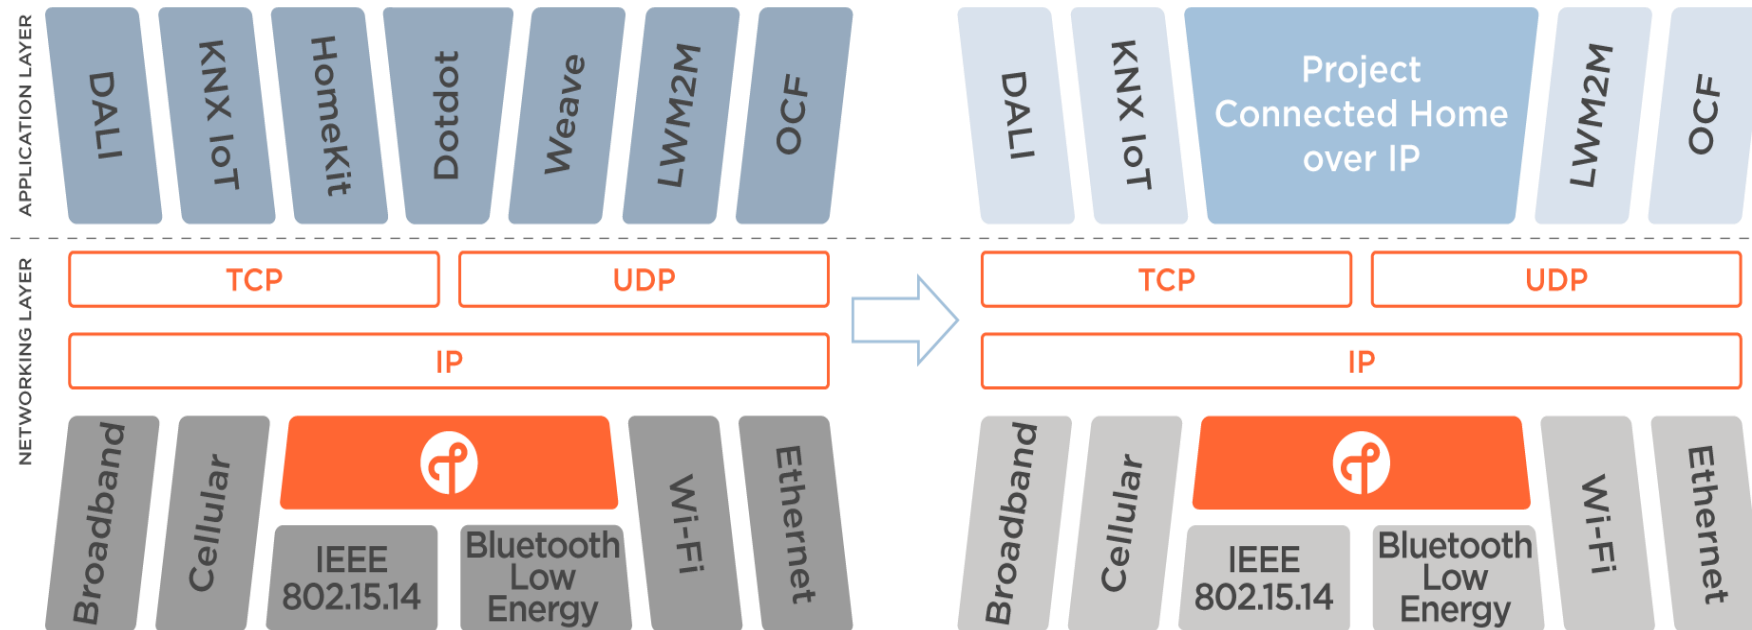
APPLICATION LAYER

DALI

KNX IoT

HomeKit

Dotdot

Weave

LWM2M

OCF

NETWORKING LAYER

TCP

UDP

IP

Broadband

Cellular

IEEE 802.15.14

Bluetooth Low Energy

Wi-Fi

Ethernet

DALI

KNX IoT

Project Connected Home over IP

LWM2M

OCF

TCP

UDP

IP

Broadband

Cellular

IEEE 802.15.14

Bluetooth Low Energy

Wi-Fi

Ethernet